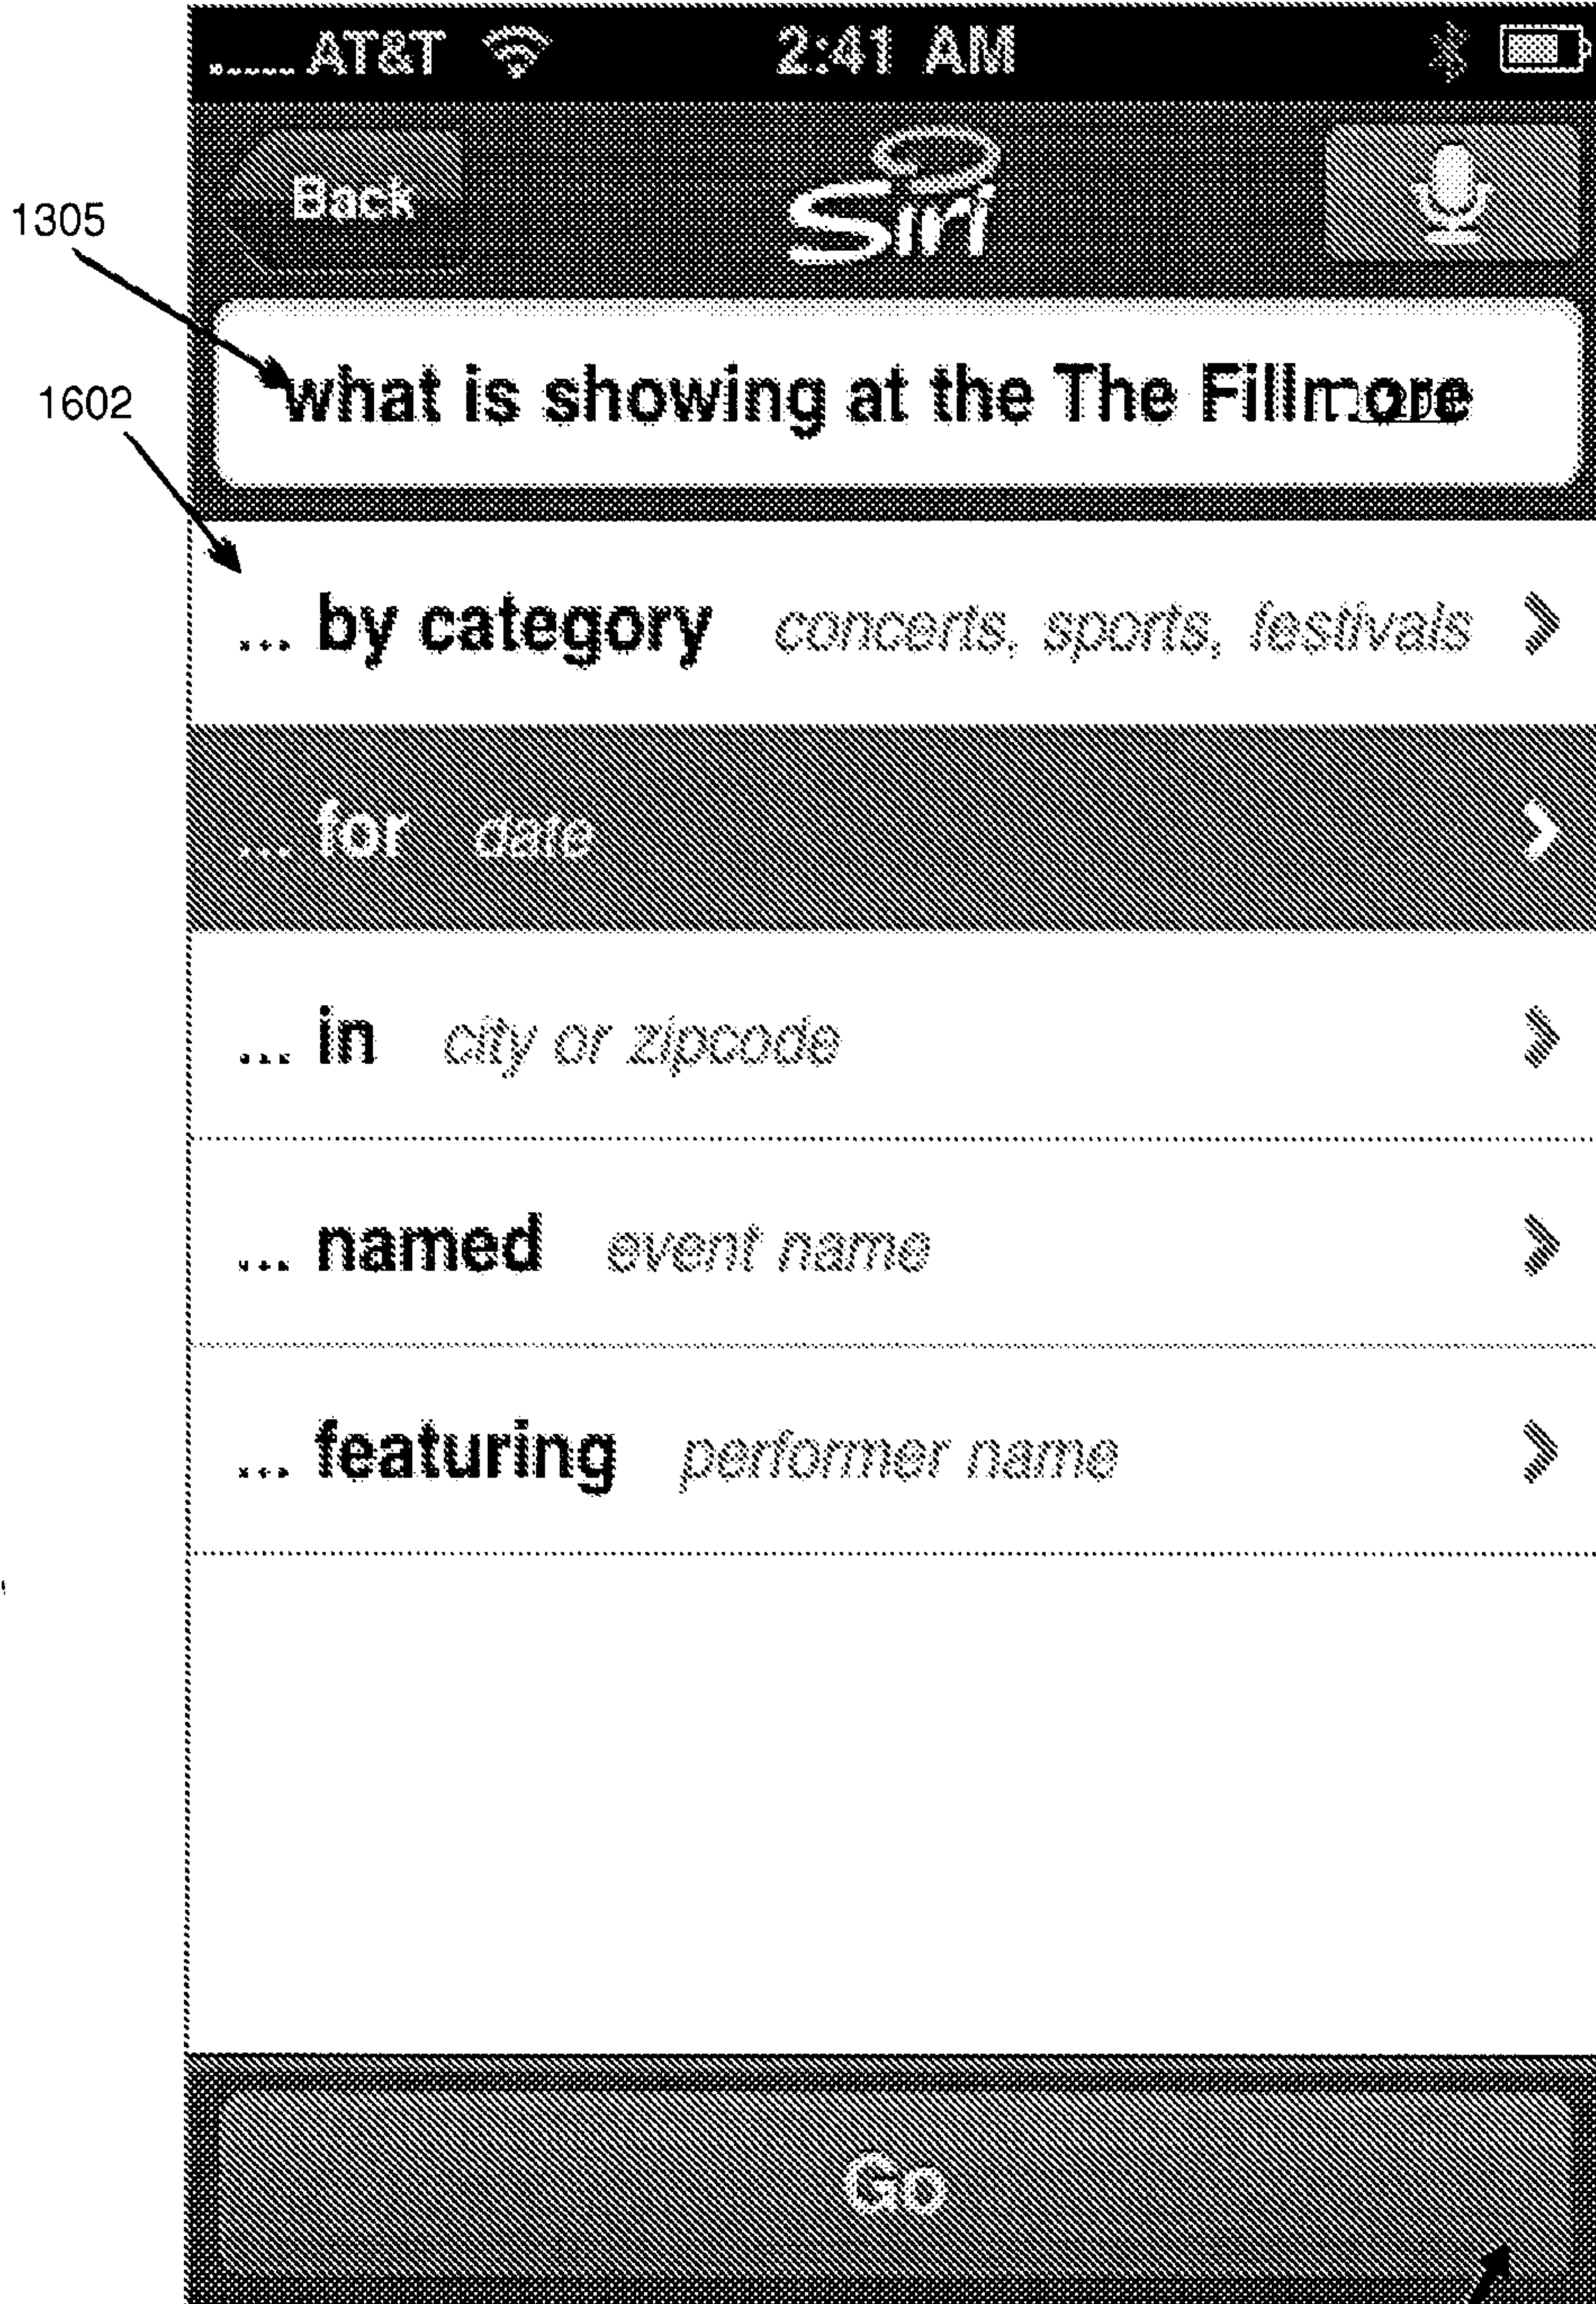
AT&T 2:41 AM

Back Siri

1305

1602

what is showing at the The Fillmore

... by category concerts, sports, festivals

... for date

... in city or zipcode

... named event name

... featuring performer name

Go